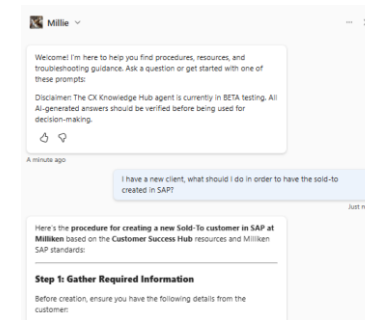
Millie

Welcome! I'm here to help you find procedures, resources, and troubleshooting guidance. Ask a question or get started with one of these prompts:

Disclaimer: The CX Knowledge Hub agent is currently in BETA testing. All AI-generated answers should be verified before being used for decision-making.

A minute ago

I have a new client, what should I do in order to have the sold-to created in SAP?

Just n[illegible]

Here's the **procedure for creating a new Sold-To customer in SAP at Milliken** based on the **Customer Success Hub** resources and Milliken SAP standards:

**Step 1: Gather Required Information**

Before creation, ensure you have the following details from the customer: